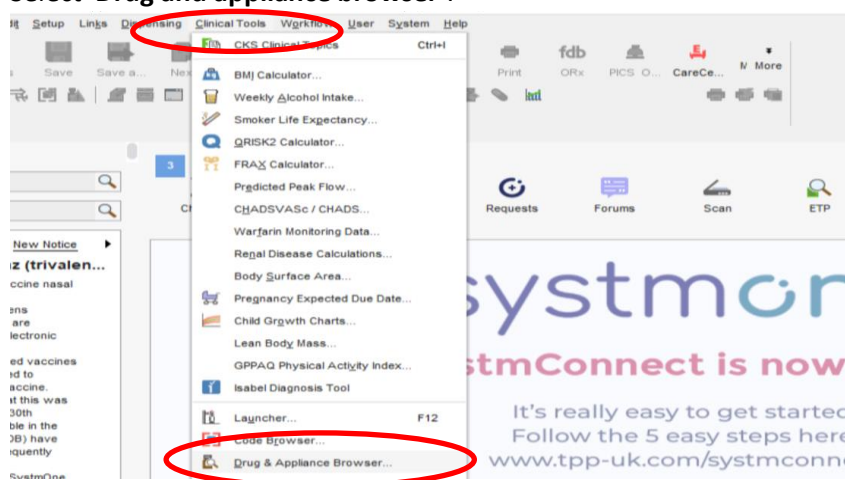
Select 'Drug and appliance browser':

dit Setup Links Dispensing Clinical Tools Workflow User System Help

Save Save a... Ne

CKS Clinical Topics Ctrl+I
BMI Calculator...
Weekly Alcohol Intake...
Smoker Life Expectancy...
QRISK2 Calculator...
FRAX Calculator...
Predicted Peak Flow...
CHADSVASc / CHADS...
Warfarin Monitoring Data...
Renal Disease Calculations...
Body Surface Area...
Pregnancy Expected Due Date...
Child Growth Charts...
Lean Body Mass...
GPPAQ Physical Activity Index...
Isabel Diagnosis Tool
Launcher... F12
Code Browser...
Drug & Appliance Browser...

Print fdb ORx PICS O... CareCe... More

3

Ch Requests Forums Scan ETP

New Notice
z (trivalen...
ccine nasal
ens
are
lectronic
ed vaccines
ed to
accine.
t this was
30th
ble in the
DB) have
quently
SystmOne

systmon
stmConnect is now
It's really easy to get started
Follow the 5 easy steps here
www.tpp-uk.com/systmconn